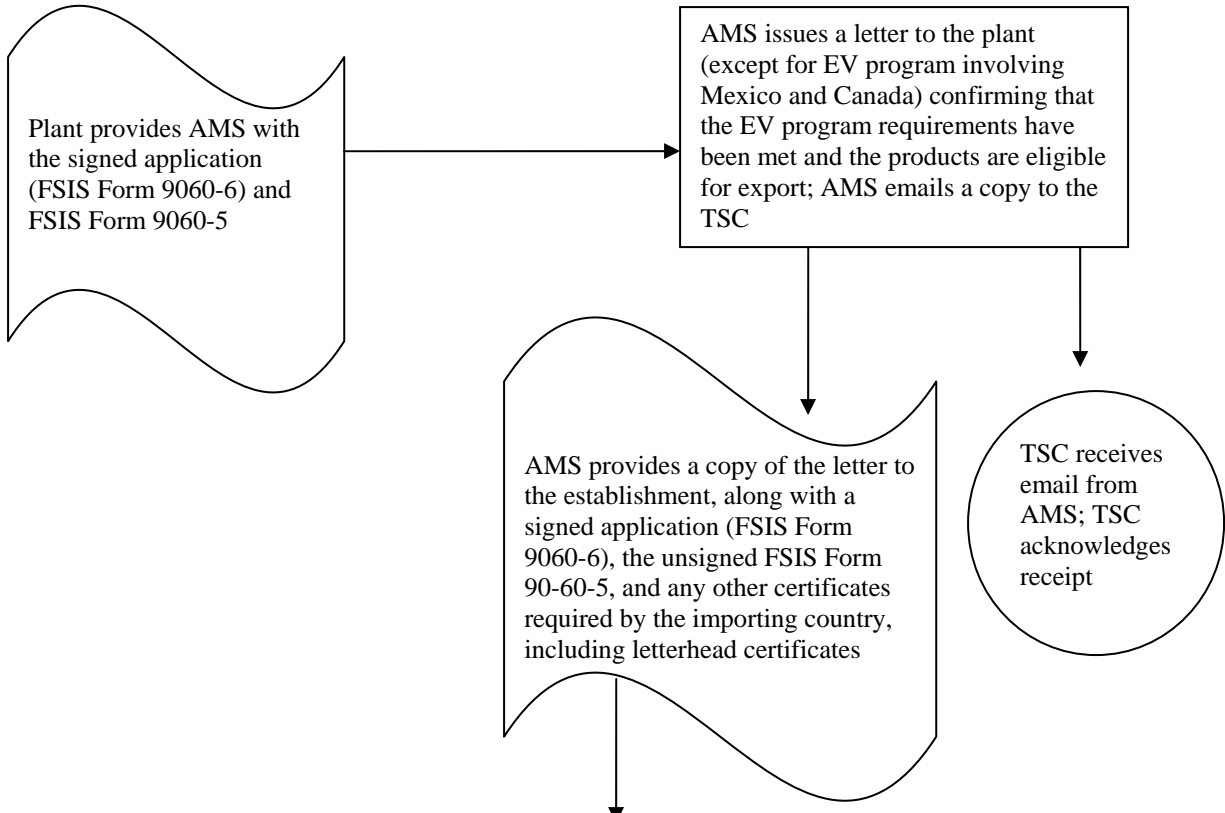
Plant provides AMS with the signed application (FSIS Form 9060-6) and FSIS Form 9060-5

AMS issues a letter to the plant (except for EV program involving Mexico and Canada) confirming that the EV program requirements have been met and the products are eligible for export; AMS emails a copy to the TSC

AMS provides a copy of the letter to the establishment, along with a signed application (FSIS Form 9060-6), the unsigned FSIS Form 90-60-5, and any other certificates required by the importing country, including letterhead certificates

TSC receives email from AMS; TSC acknowledges receipt